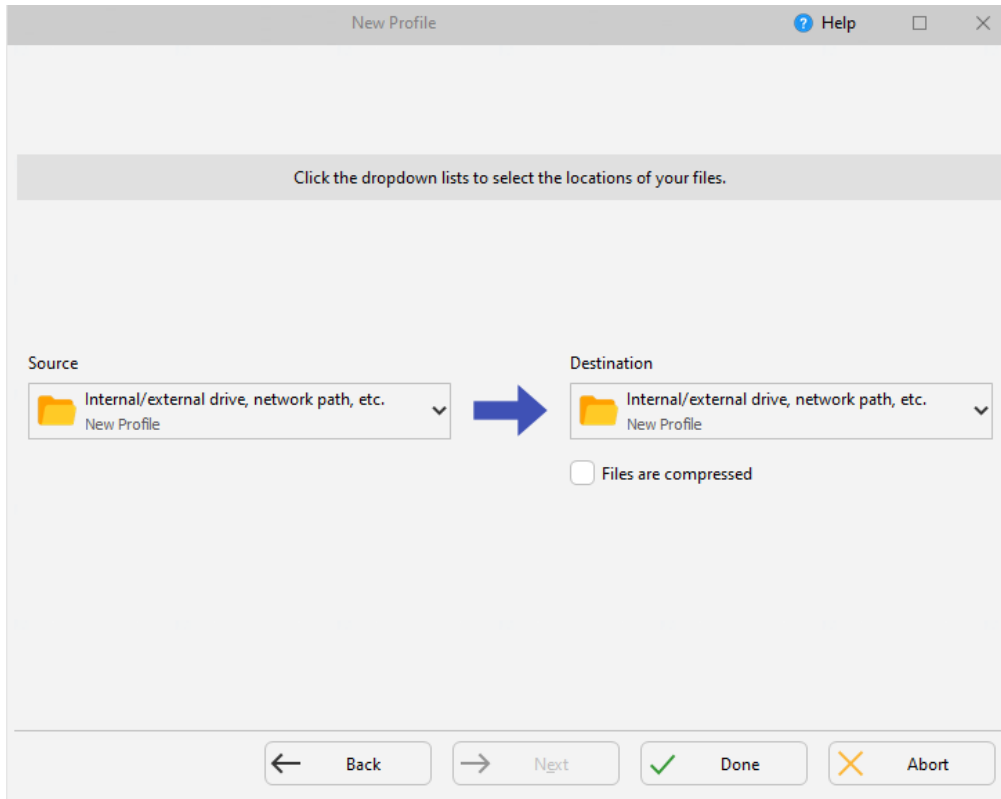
New Profile

Help

Click the dropdown lists to select the locations of your files.

Source

Internal/external drive, network path, etc.
New Profile

Destination

Internal/external drive, network path, etc.
New Profile

Files are compressed

Back

Next

Done

Abort